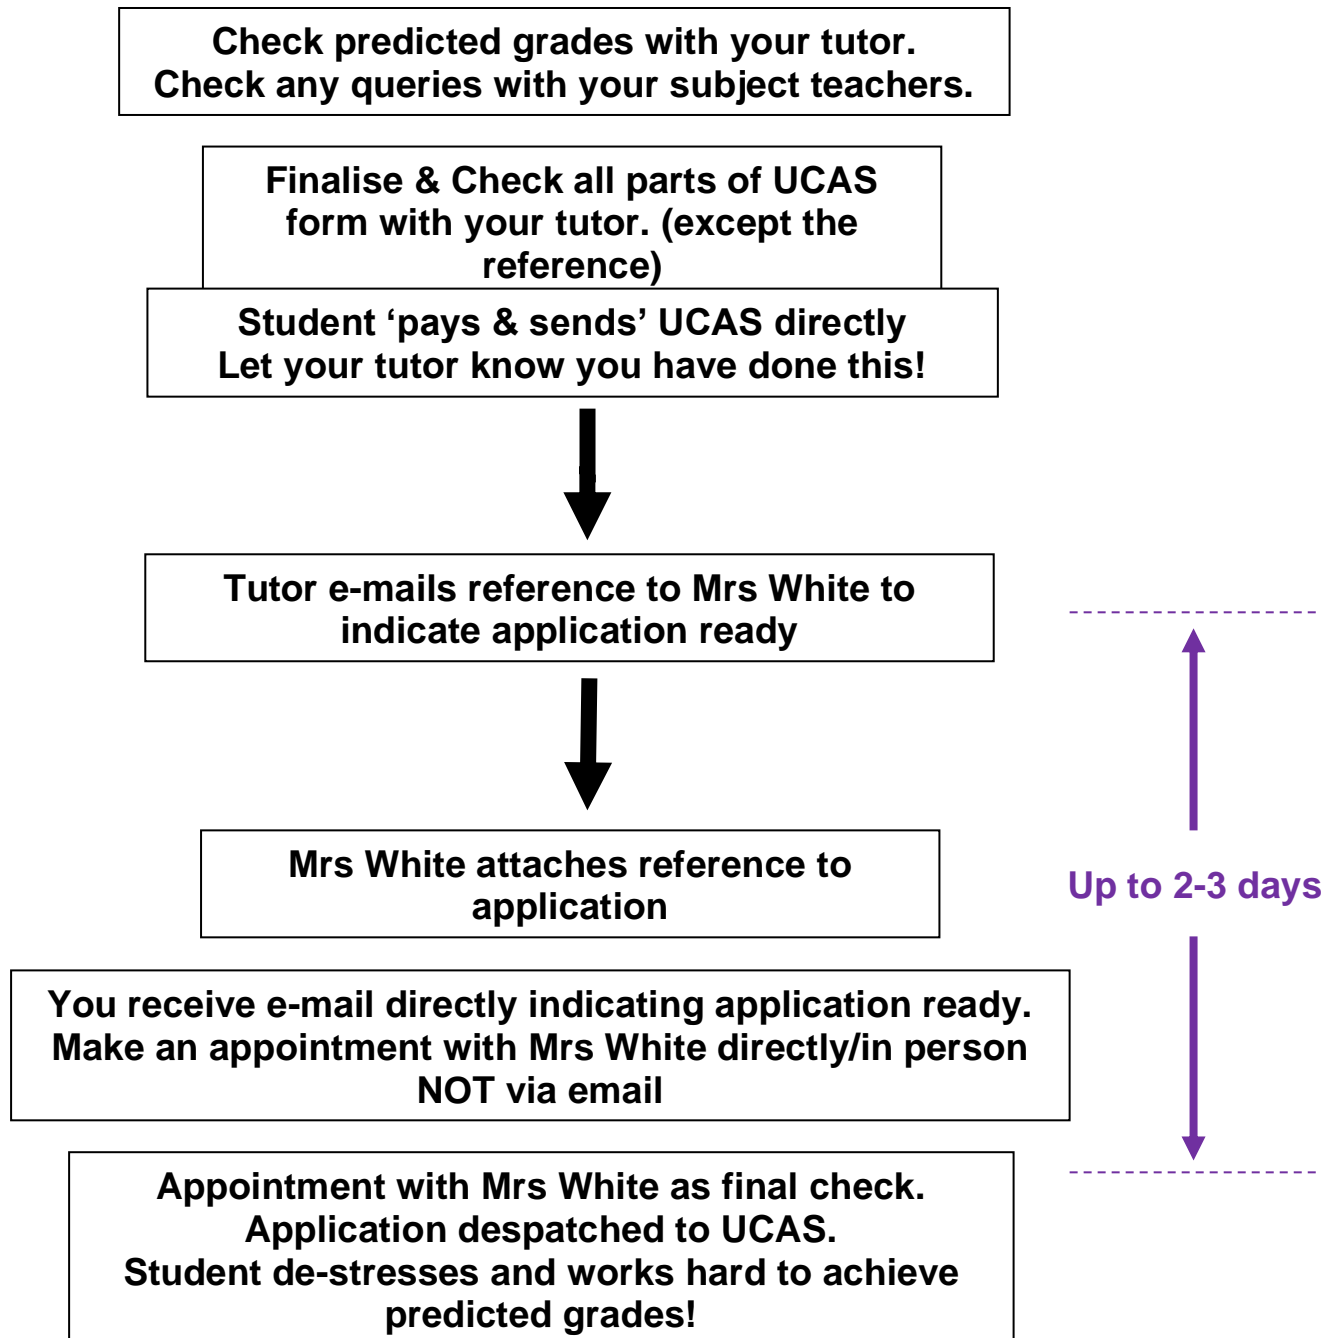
Check predicted grades with your tutor.
Check any queries with your subject teachers.

Finalise & Check all parts of UCAS form with your tutor. (except the reference)

Student ‘pays & sends’ UCAS directly
Let your tutor know you have done this!

Tutor e-mails reference to Mrs White to indicate application ready

Mrs White attaches reference to application

Up to 2-3 days

You receive e-mail directly indicating application ready.
Make an appointment with Mrs White directly/in person NOT via email

Appointment with Mrs White as final check.
Application despatched to UCAS.
Student de-stresses and works hard to achieve predicted grades!